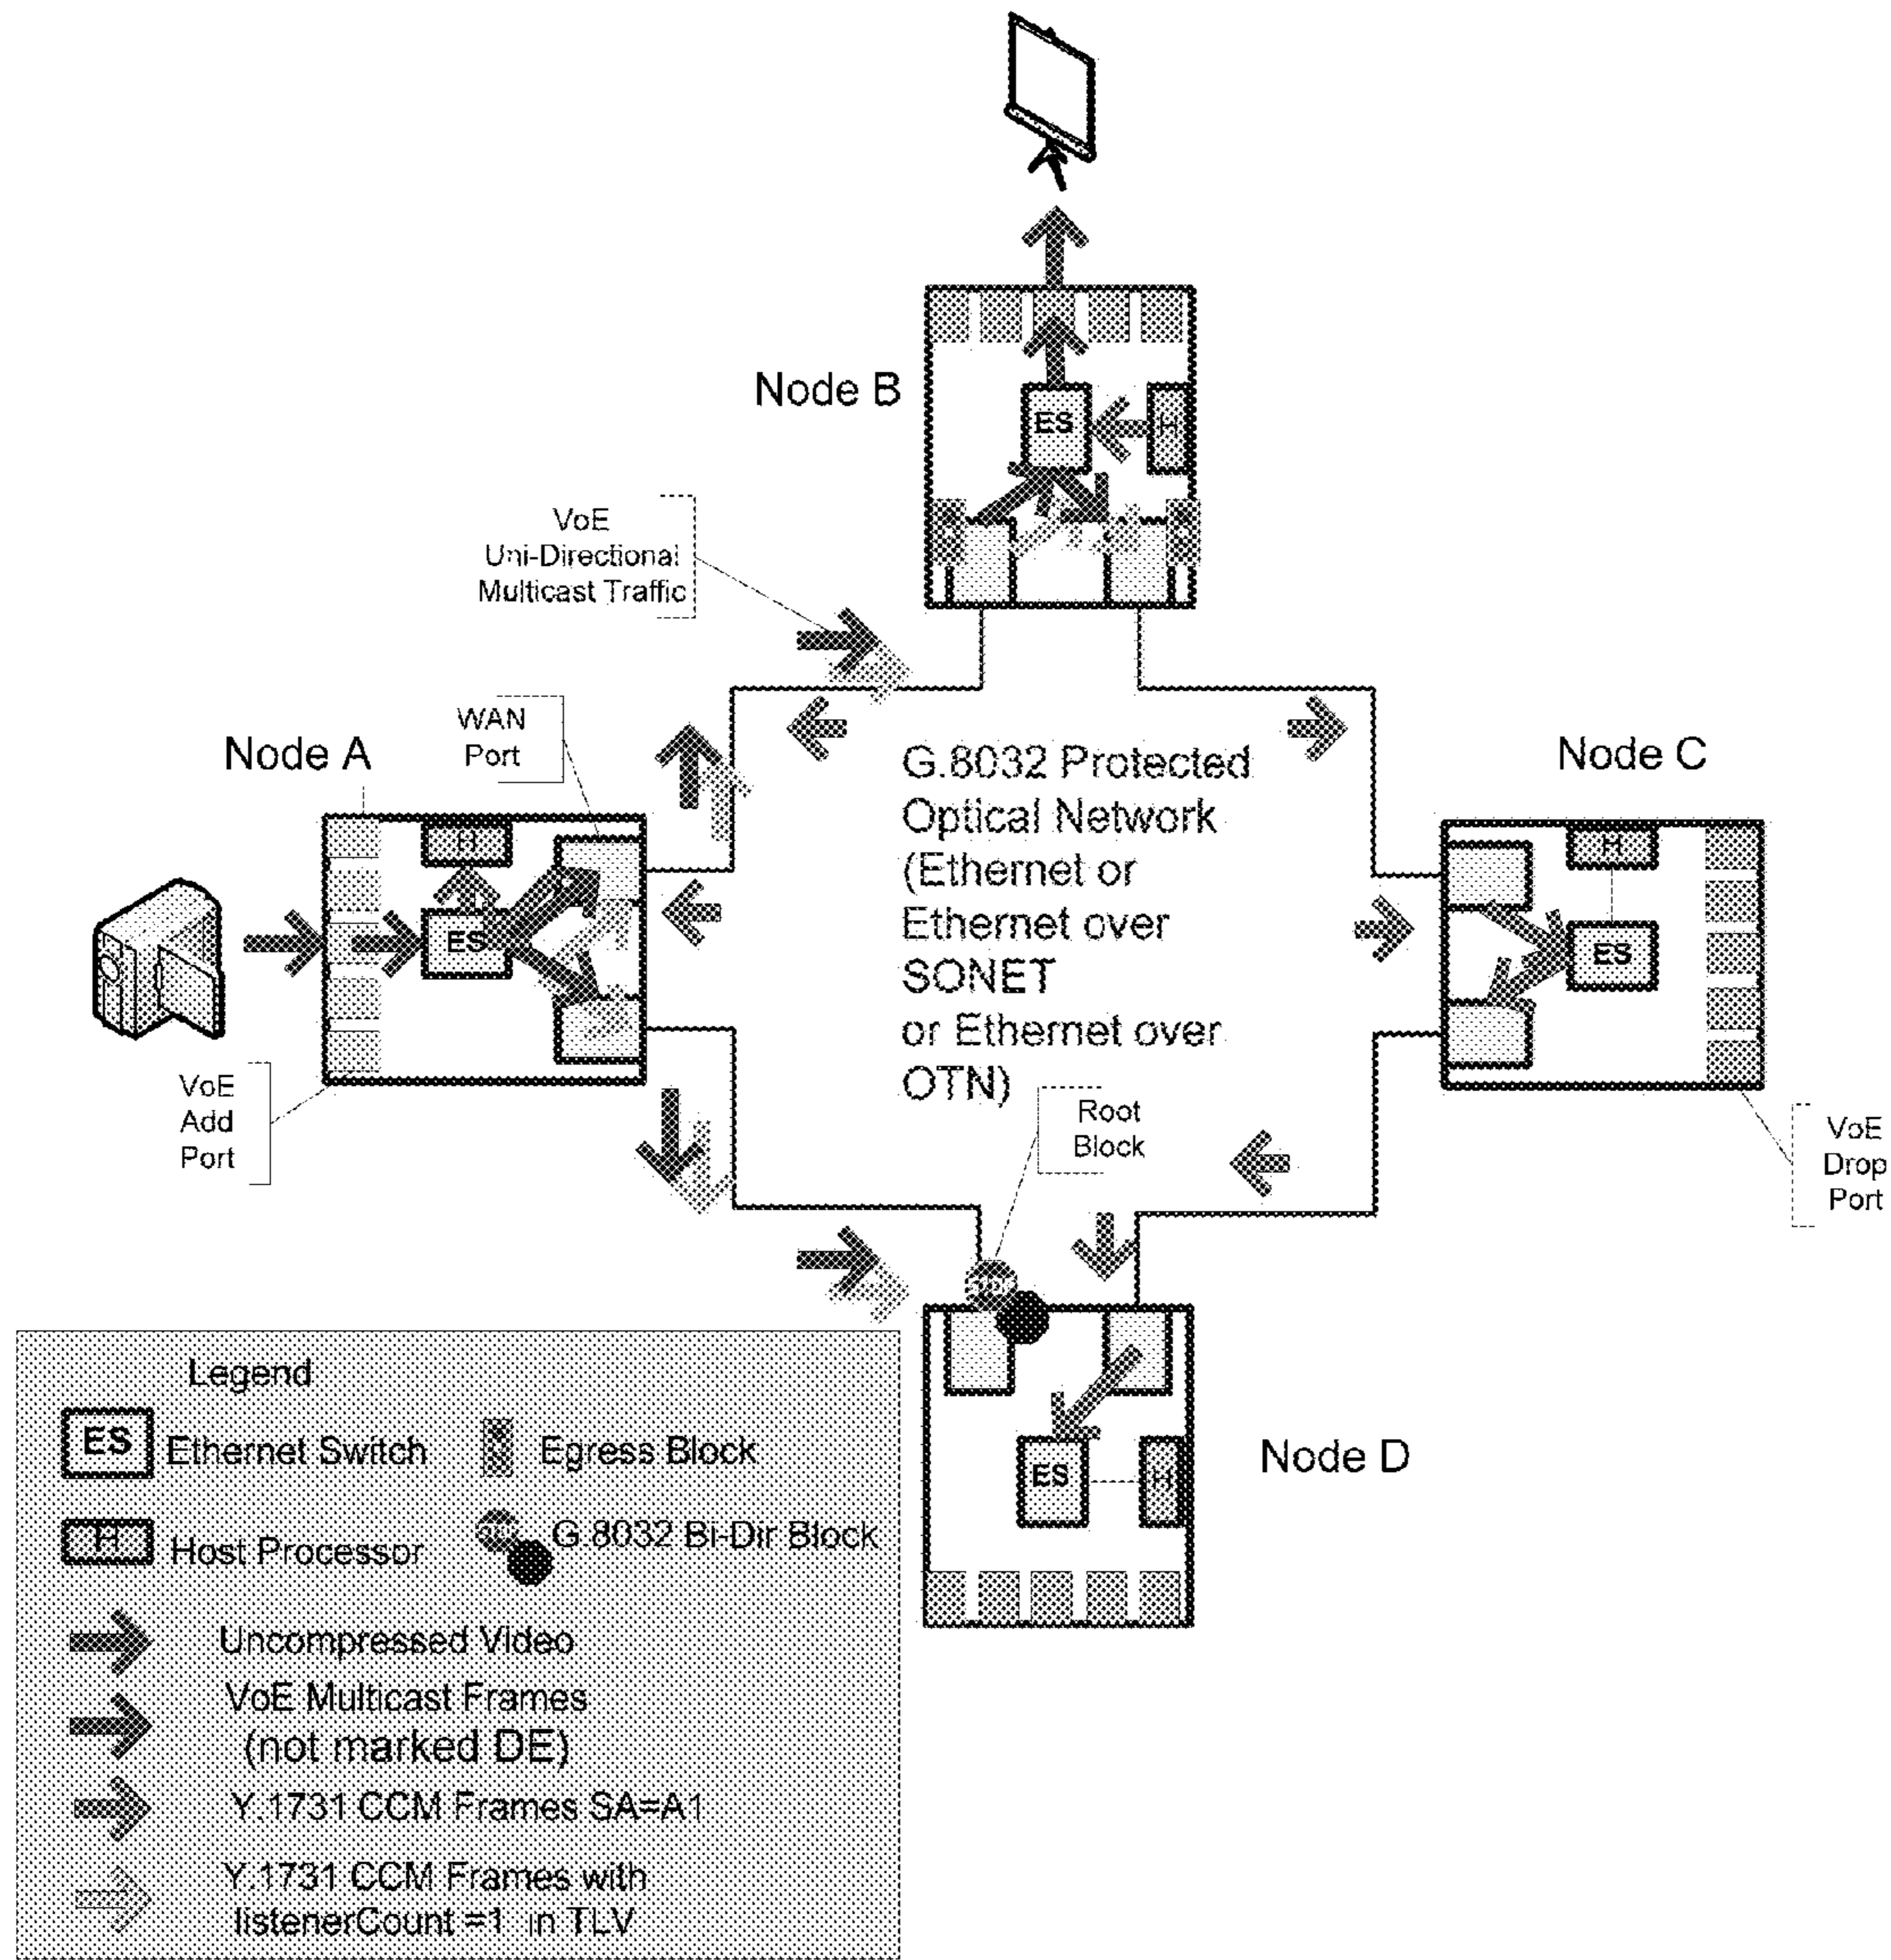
Node B

ES

H

VoE Uni-Directional Multicast Traffic

WAN Port

Node A

H

ES

G.8032 Protected Optical Network (Ethernet or Ethernet over SONET or Ethernet over OTN)

Node C

H

ES

VoE Add Port

Root Block

VoE Drop Port

ES

H

Node D

Legend

ES Ethernet Switch

Egress Block

H Host Processor

G.8032 Bi-Dir Block

Uncompressed Video

VoE Multicast Frames (not marked DE)

Y.1731 CCM Frames SA=A1

Y.1731 CCM Frames with listenerCount =1 in TLV